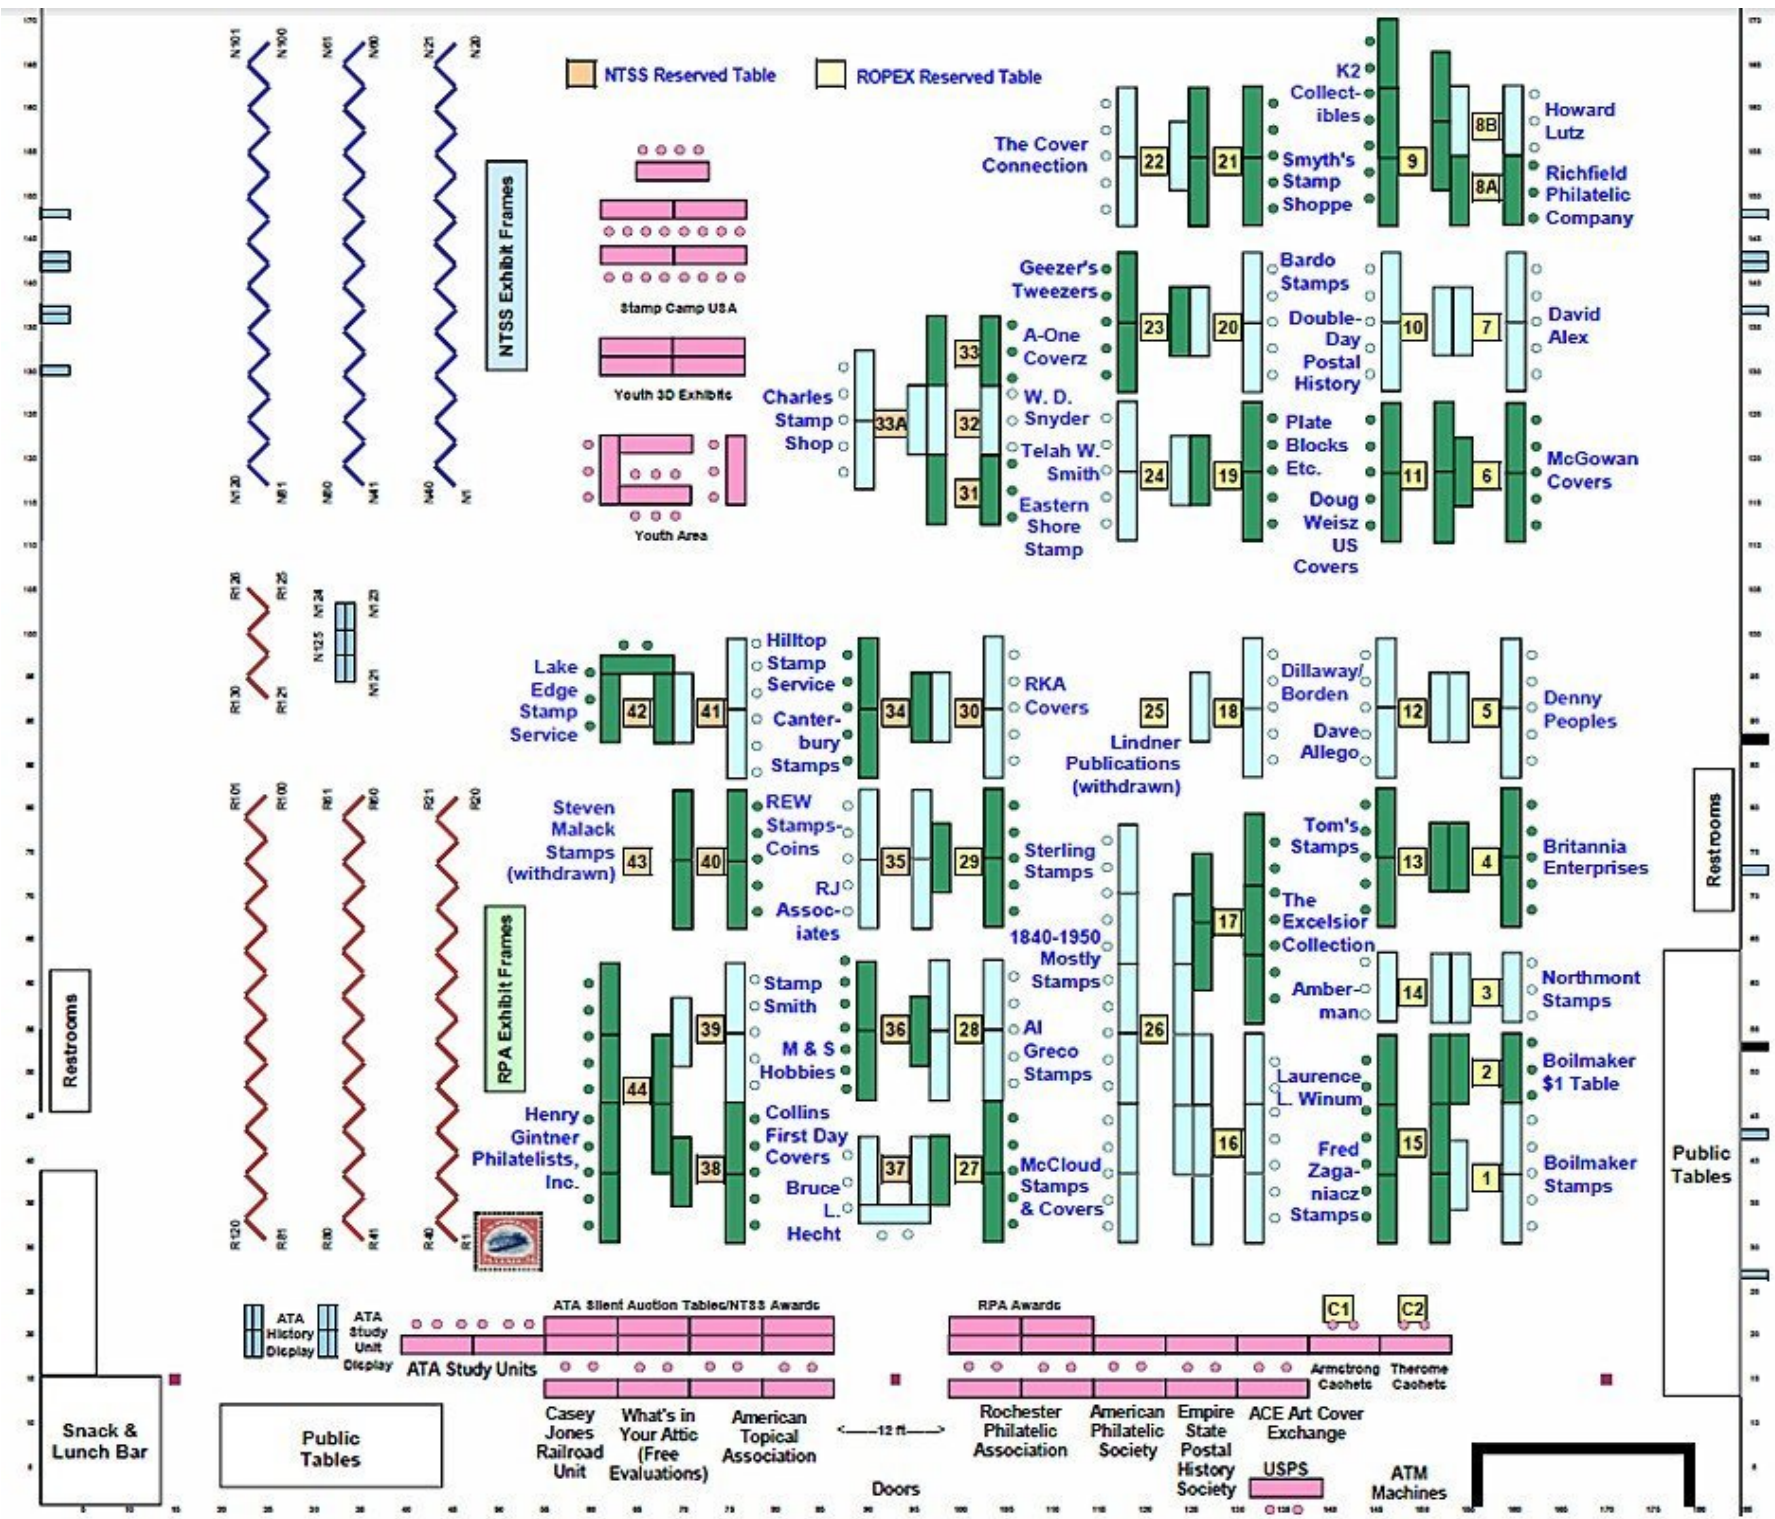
NTSS Reserved Table
ROPEX Reserved Table

N101 N100 N61 N60 N21 N20
N120 N81 N80 N41 N40 N1

NTSS Exhibit Frames

Stamp Camp USA
Youth 3D Exhibits
Youth Area

The Cover Connection
22
21
K2 Collectibles
Smyth's Stamp Shoppe
9
8B
8A
Howard Lutz
Richfield Philatelic Company

Geezer's Tweezers
A-One Coverz
23
20
Bardo Stamps
Double-Day Postal History
10
7
David Alex

Charles Stamp Shop
33A
33
32
31
W. D. Snyder
Telah W. Smith
Eastern Shore Stamp
24
19
Plate Blocks Etc.
Doug Weisz US Covers
11
6
McGowan Covers

R126 R125 N124 N123 N125 N121 R130 R121

Lake Edge Stamp Service
42
41
Hilltop Stamp Service
Canterbury Stamps
34
30
RKA Covers
25
Lindner Publications (withdrawn)
18
Dillaway/ Borden
Dave Allego
12
5
Denny Peoples

R101 R100 R61 R60 R21 R20

Steven Malack Stamps (withdrawn)
43
40
REW Stamps-Coins
RJ Associates
35
29
Sterling Stamps
17
Tom's Stamps
The Excelsior Collection
13
4
Britannia Enterprises

RPA Exhibit Frames

1840-1950 Mostly Stamps
Stamp Smith
M & S Hobbies
39
36
28
Al Greco Stamps
26
Amberman
14
3
Northmont Stamps

44
Henry Gintner Philatelists, Inc.
38
Collins First Day Covers
Bruce L. Hecht
37
27
McCloud Stamps & Covers
16
Laurence L. Winum
Fred Zaganiacz Stamps
15
2
1
Boilmaker $1 Table
Boilmaker Stamps

Restrooms
Restrooms
Public Tables

R120 R81 R80 R41 R40 R1

ATA History Display
ATA Study Unit Display
ATA Silent Auction Tables/NTSS Awards
ATA Study Units
RPA Awards
C1
C2
Armstrong Cachets
Therome Cachets

Snack & Lunch Bar
Public Tables
Casey Jones Railroad Unit
What's in Your Attic (Free Evaluations)
American Topical Association
<—12 ft—>
Doors
Rochester Philatelic Association
American Philatelic Society
Empire State Postal History Society
ACE Art Cover Exchange
USPS
ATM Machines